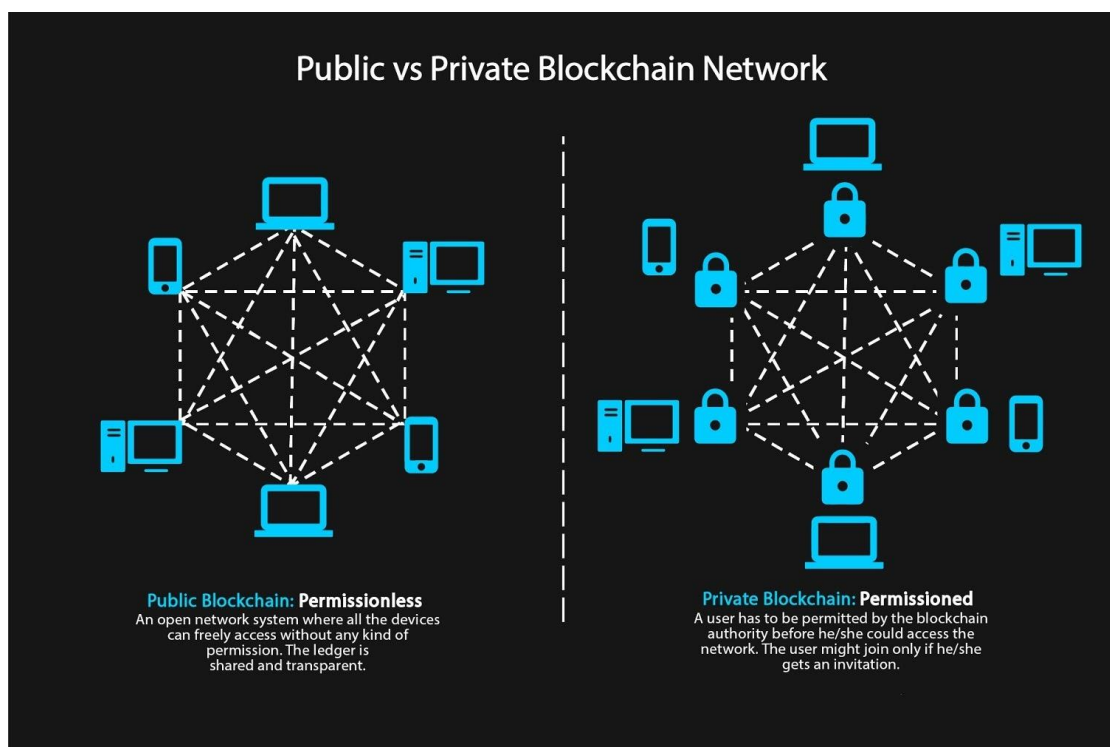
Public vs Private Blockchain Network

Public Blockchain: Permissionless
An open network system where all the devices can freely access without any kind of permission. The ledger is shared and transparent.

Private Blockchain: Permissioned
A user has to be permitted by the blockchain authority before he/she could access the network. The user might join only if he/she gets an invitation.